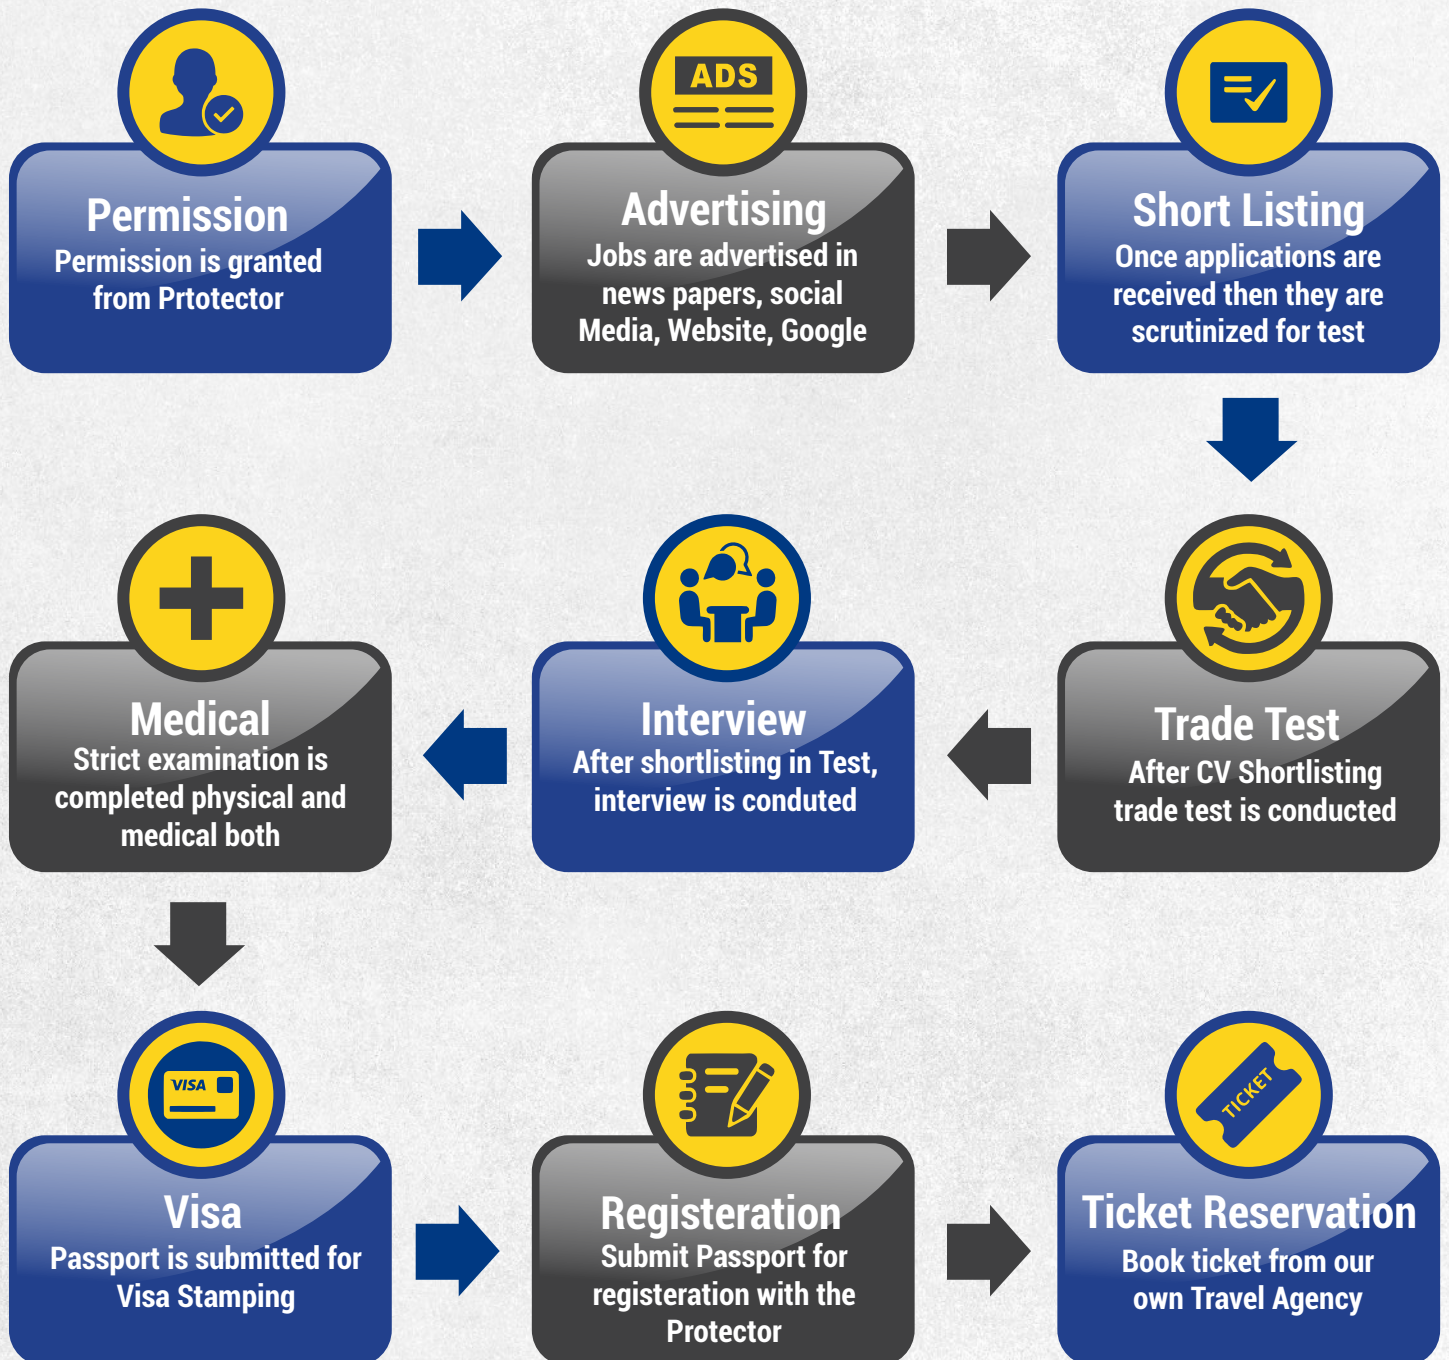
Permission
Permission is granted from Prtotector

ADS

Advertising
Jobs are advertised in news papers, social Media, Website, Google

Short Listing
Once applications are received then they are scrutinized for test

Trade Test
After CV Shortlisting trade test is conducted

Interview
After shortlisting in Test, interview is conduted

Medical
Strict examination is completed physical and medical both

VISA

Visa
Passport is submitted for Visa Stamping

Registeration
Submit Passport for registeration with the Protector

TICKET

Ticket Reservation
Book ticket from our own Travel Agency